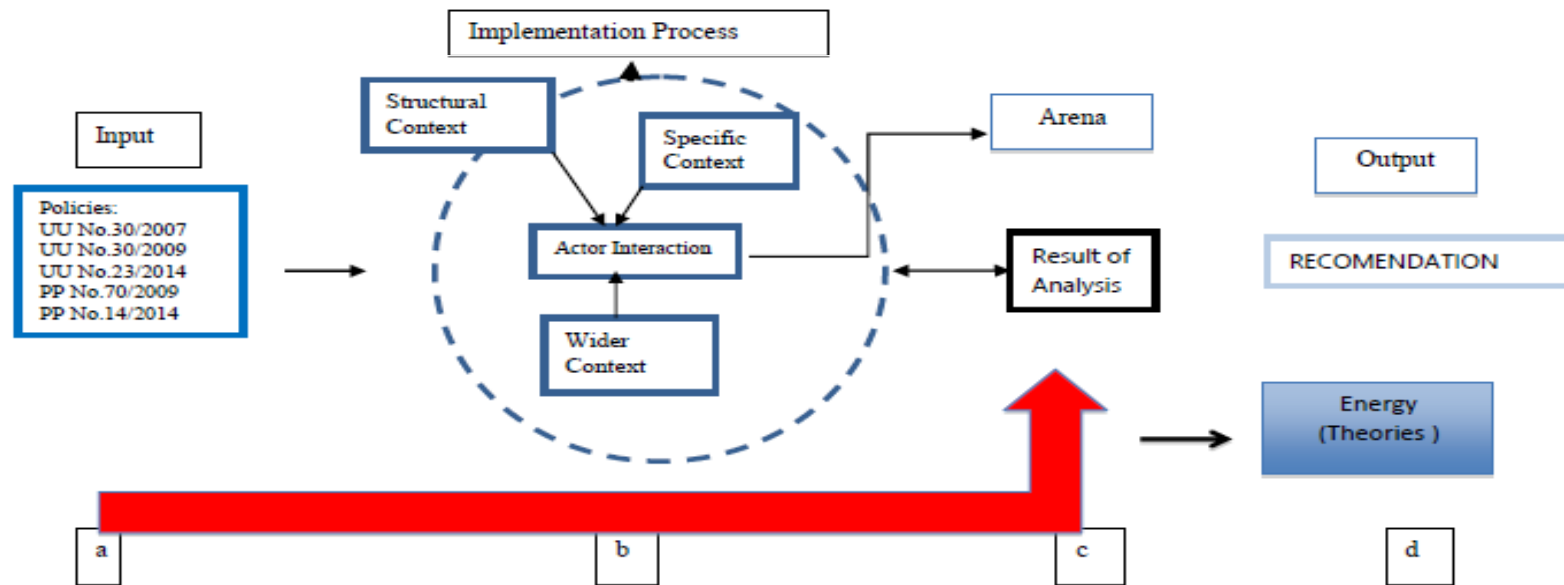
Implementation Process

Structural Context

Specific Context

Input

Arena

Output

Policies:
UU No.30/2007
UU No.30/2009
UU No.23/2014
PP No.70/2009
PP No.14/2014

Actor Interaction

Result of Analysis

RECOMENDATION

Wider Context

Energy (Theories )

a

b

c

d